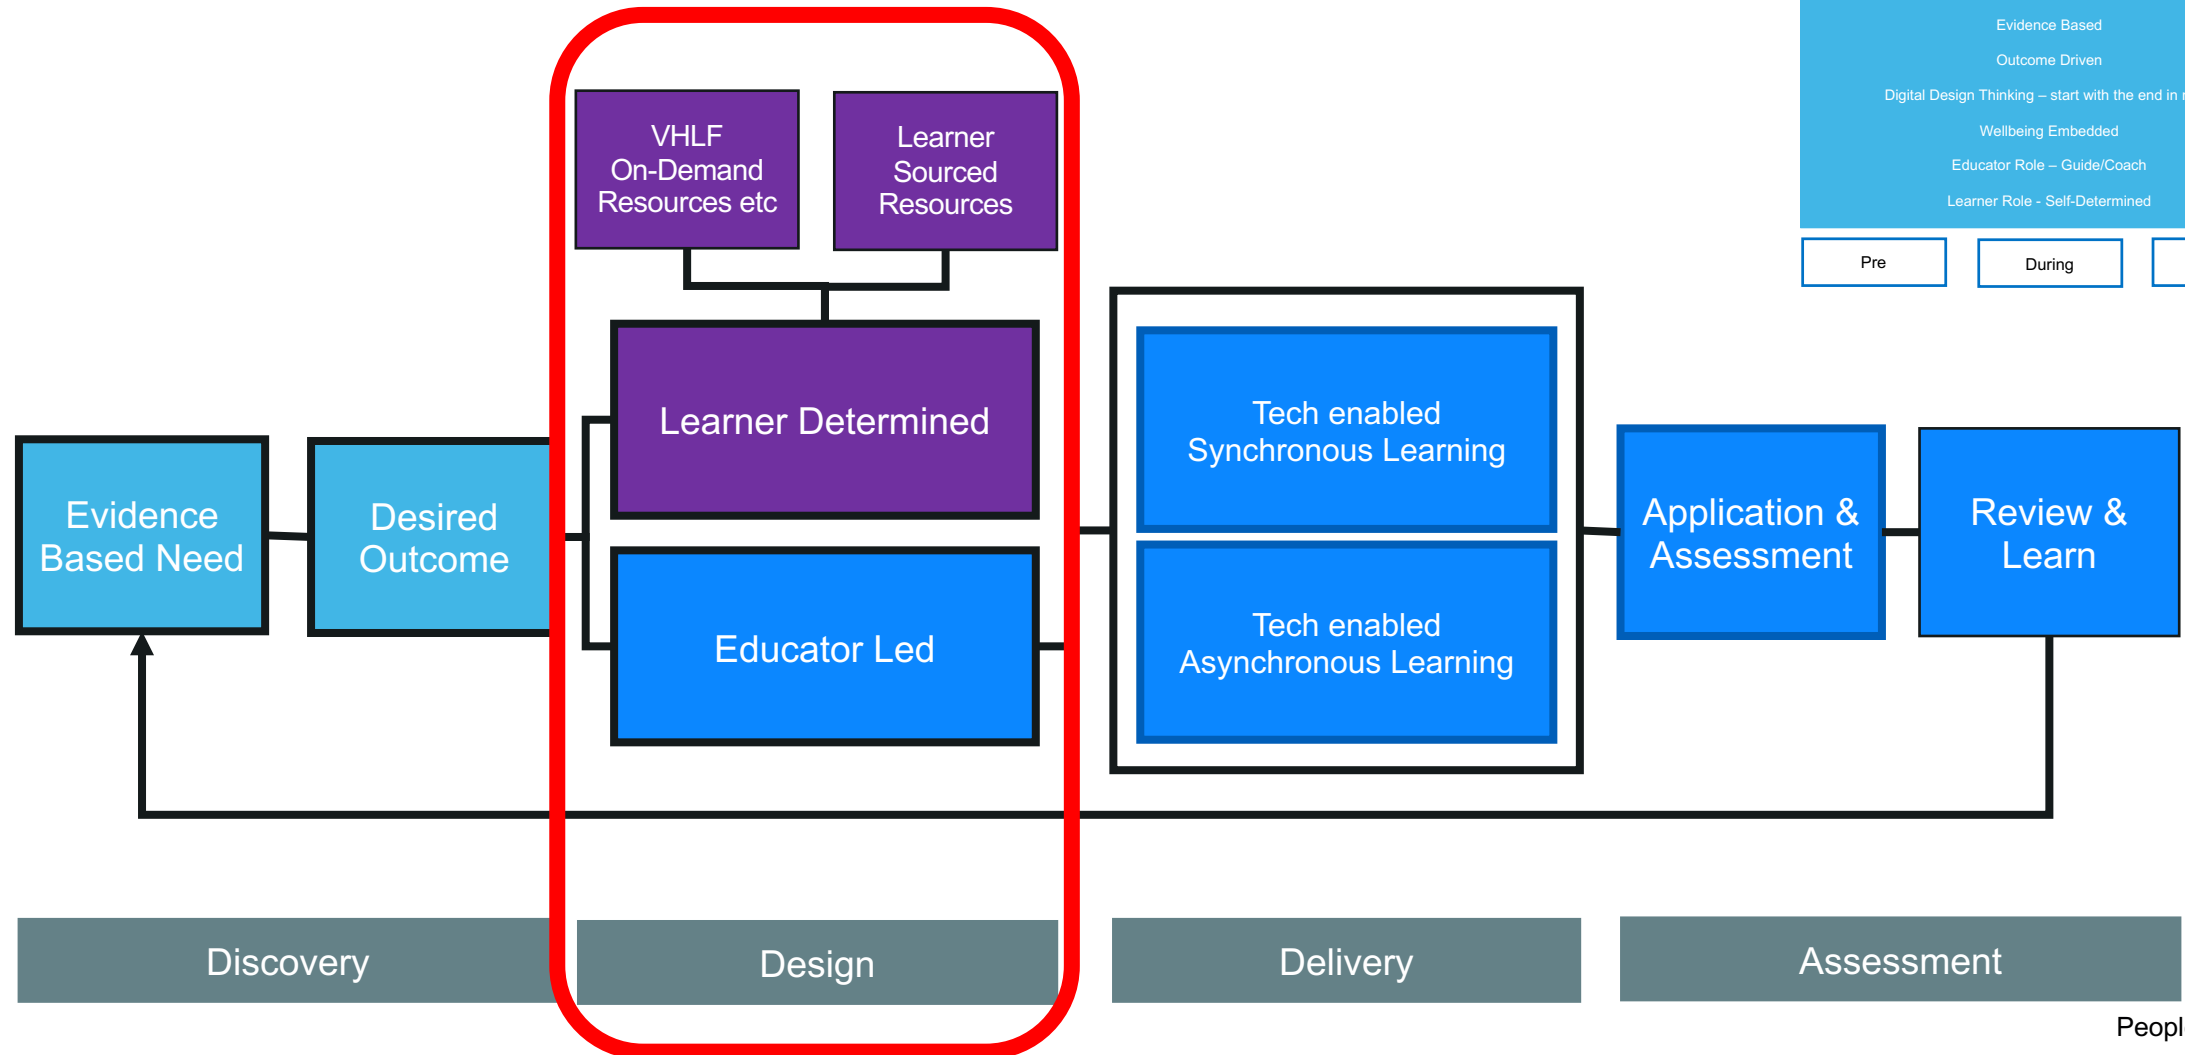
Evidence Based

Outcome Driven

Digital Design Thinking – start with the end in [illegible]

Wellbeing Embedded

Educator Role – Guide/Coach

Learner Role - Self-Determined

Pre

During

VHLF On-Demand Resources etc

Learner Sourced Resources

Learner Determined

Educator Led

Evidence Based Need

Desired Outcome

Tech enabled Synchronous Learning

Tech enabled Asynchronous Learning

Application & Assessment

Review & Learn

Discovery

Design

Delivery

Assessment

Peopl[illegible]